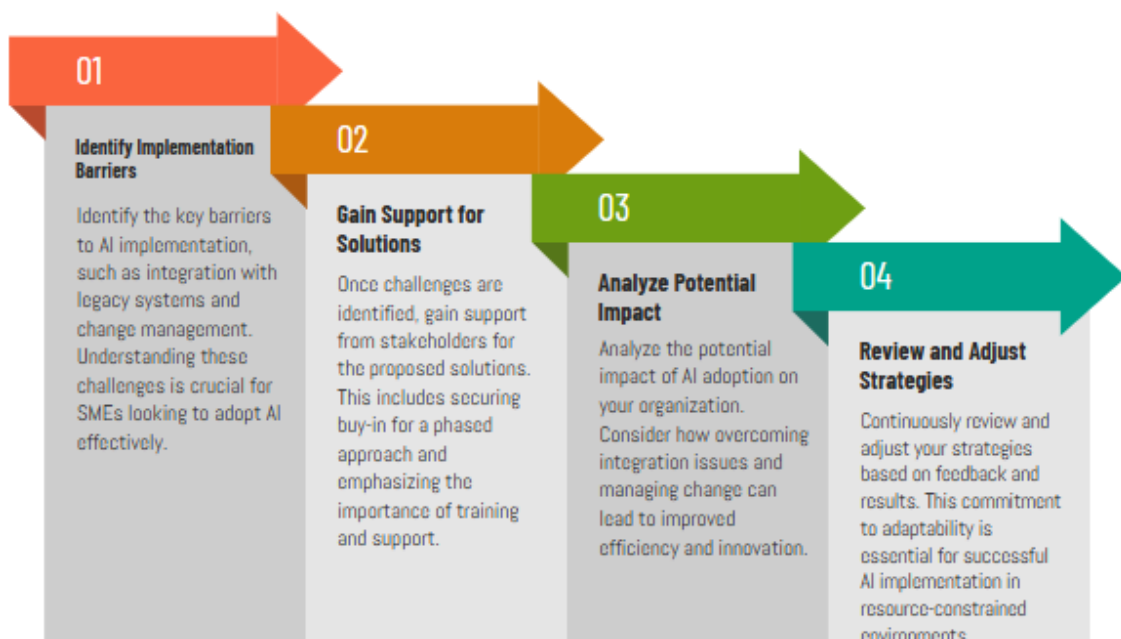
01

Identify Implementation Barriers

Identify the key barriers to AI implementation, such as integration with legacy systems and change management. Understanding these challenges is crucial for SMEs looking to adopt AI effectively.

02

Gain Support for Solutions

Once challenges are identified, gain support from stakeholders for the proposed solutions. This includes securing buy-in for a phased approach and emphasizing the importance of training and support.

03

Analyze Potential Impact

Analyze the potential impact of AI adoption on your organization. Consider how overcoming integration issues and managing change can lead to improved efficiency and innovation.

04

Review and Adjust Strategies

Continuously review and adjust your strategies based on feedback and results. This commitment to adaptability is essential for successful AI implementation in resource-constrained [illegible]